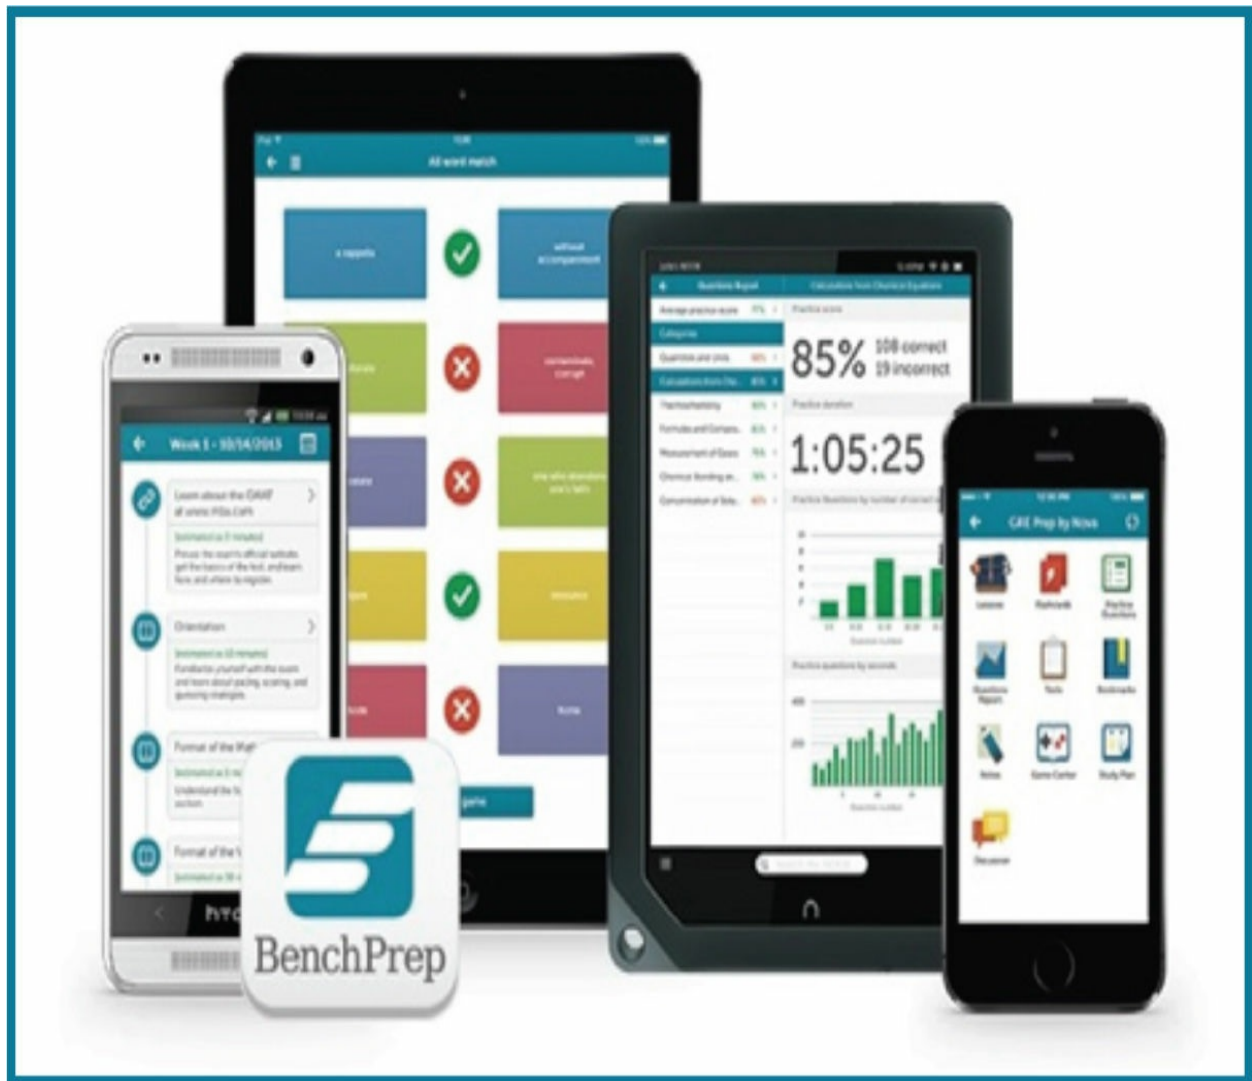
All word match

a capella

without accompaniment

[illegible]

Week 1 - 10/14/2013

Learn about the GMAT

Orientation

Format of the Math

Format of the V

BenchPrep

85% 108 correct 19 incorrect

1:05:25

GRE Prep by Nova

Lessons

Flashcards

Practice Questions

Questions Report

Tests

Bookmarks

Notes

Game Center

Study Plan

Discussion

htc